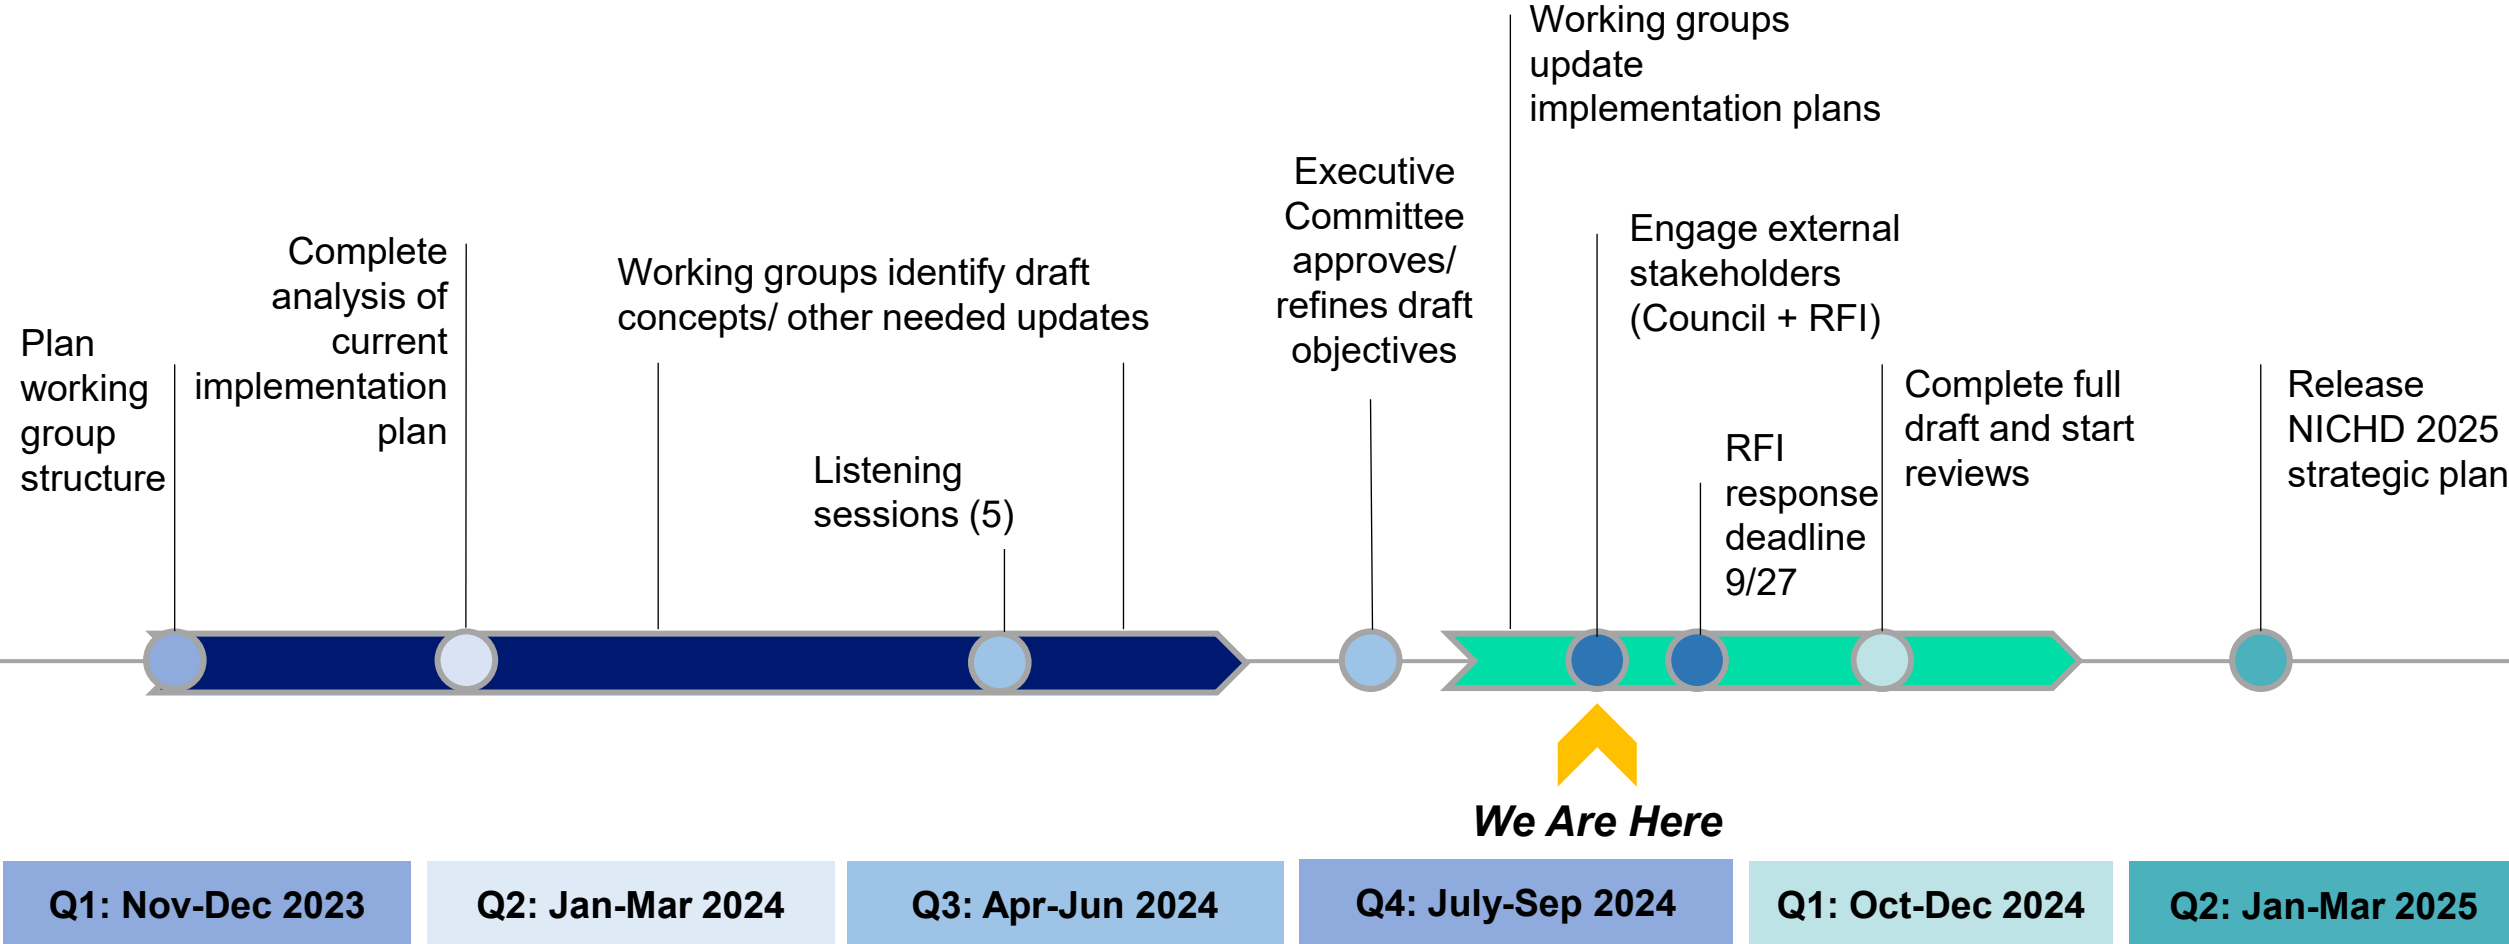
Plan working group structure

Complete analysis of current implementation plan

Working groups identify draft concepts/ other needed updates

Listening sessions (5)

Executive Committee approves/ refines draft objectives

Working groups update implementation plans

Engage external stakeholders (Council + RFI)

RFI response deadline 9/27

Complete full draft and start reviews

Release NICHD 2025 strategic plan

We Are Here

Q1: Nov-Dec 2023

Q2: Jan-Mar 2024

Q3: Apr-Jun 2024

Q4: July-Sep 2024

Q1: Oct-Dec 2024

Q2: Jan-Mar 2025